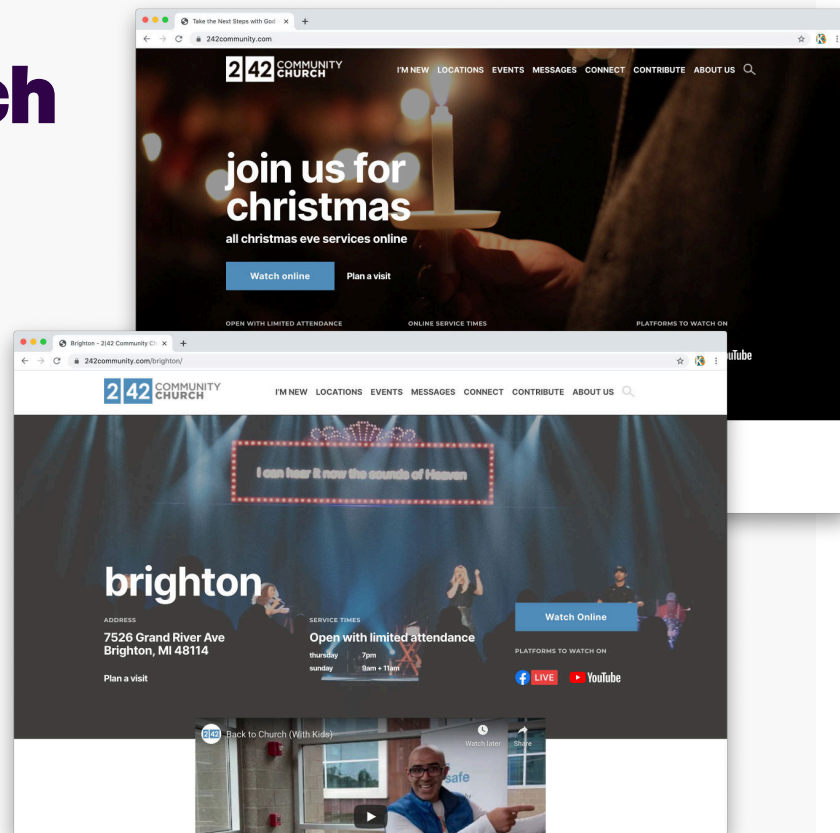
ch

Take the Next Steps with God ×
242community.com

2|42 COMMUNITY CHURCH
I'M NEW LOCATIONS EVENTS MESSAGES CONNECT CONTRIBUTE ABOUT US

join us for christmas
all christmas eve services online
Watch online
Plan a visit
OPEN WITH LIMITED ATTENDANCE
ONLINE SERVICE TIMES
PLATFORMS TO WATCH ON
uTube

Brighton - 2|42 Community Ch ×
242community.com/brighton/

2|42 COMMUNITY CHURCH
I'M NEW LOCATIONS EVENTS MESSAGES CONNECT CONTRIBUTE ABOUT US

I can hear it now the sounds of Heaven

brighton
ADDRESS
7526 Grand River Ave
Brighton, MI 48114
Plan a visit
SERVICE TIMES
Open with limited attendance
thursday 7pm
sunday 9am + 11am
Watch Online
PLATFORMS TO WATCH ON
LIVE
YouTube

2|42 Back to Church (With Kids)
Watch later
Share
safe